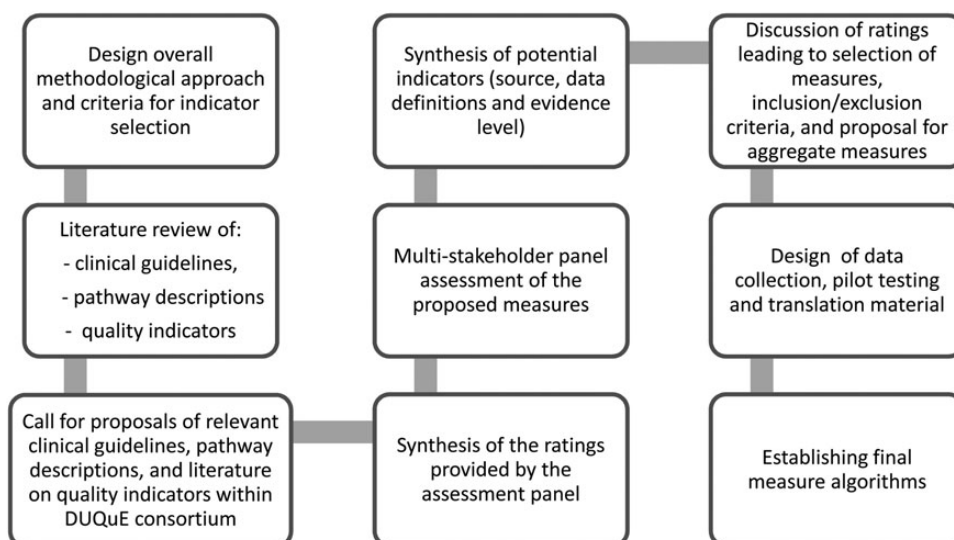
Design overall methodological approach and criteria for indicator selection

Literature review of:
- clinical guidelines,
- pathway descriptions
- quality indicators

Call for proposals of relevant clinical guidelines, pathway descriptions, and literature on quality indicators within DUQuE consortium

Synthesis of the ratings provided by the assessment panel

Multi-stakeholder panel assessment of the proposed measures

Synthesis of potential indicators (source, data definitions and evidence level)

Discussion of ratings leading to selection of measures, inclusion/exclusion criteria, and proposal for aggregate measures

Design of data collection, pilot testing and translation material

Establishing final measure algorithms